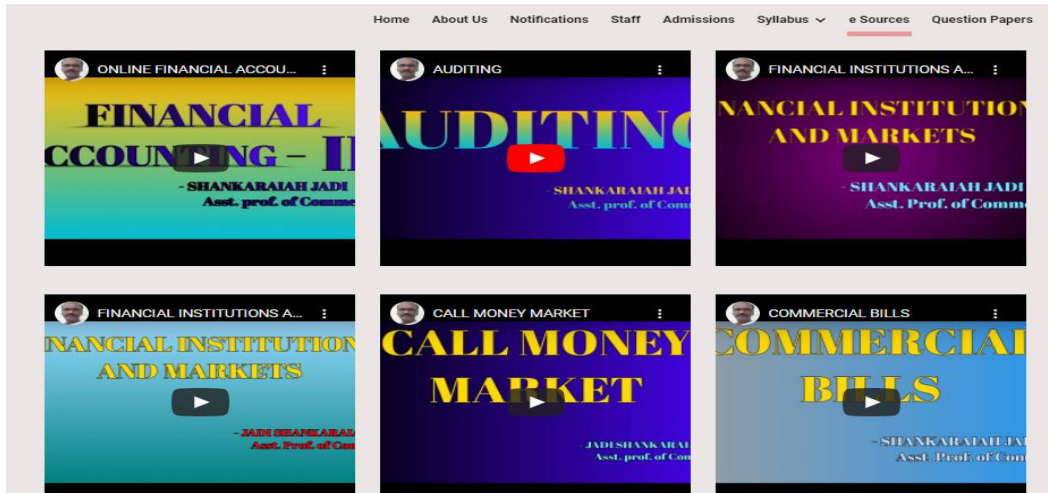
Home About Us Notifications Staff Admissions Syllabus e Sources Question Papers

ONLINE FINANCIAL ACCOU...

FINANCIAL
CCOUNTING – II

- SHANKARAIAH JADI
Asst. prof. of Comm

AUDITING

AUDITING

- SHANKARAIAH JADI
Asst. prof. of Com

FINANCIAL INSTITUTIONS A...

NANCIAL INSTITUTION
AND MARKETS

- SHANKARAIAH JADI
Asst. prof. of Comm

FINANCIAL INSTITUTIONS A...

NANCIAL INSTITUTION
AND MARKETS

- JADI SHANKARAIA
Asst. Prof. of Com

CALL MONEY MARKET

CALL MONEY
MARKET

JADI SHANKARAI
Asst. prof. of Com

COMMERCIAL BILLS

COMMERCIAL
BILLS

- SHANKARAIAH JADI
Asst. prof. of Comm